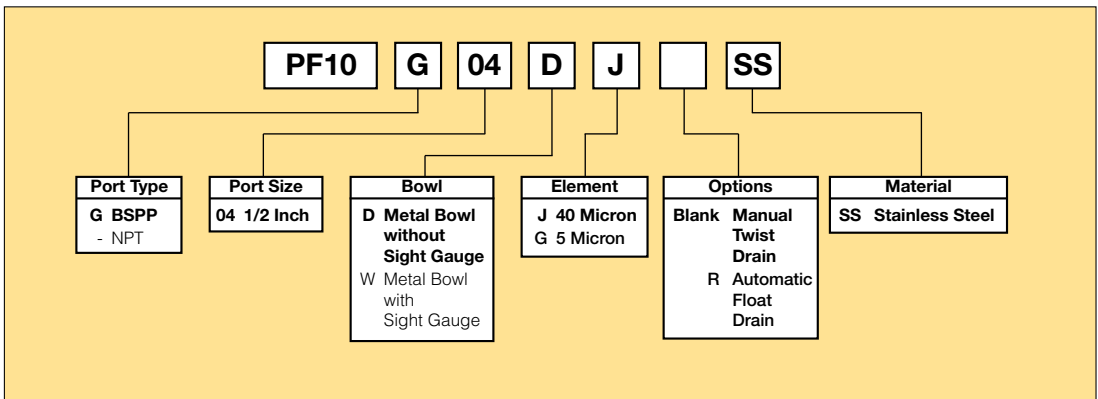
PF10 G 04 D J SS

Port Type
G BSPP
- NPT

Port Size
04 1/2 Inch

Bowl
D Metal Bowl without Sight Gauge
W Metal Bowl with Sight Gauge

Element
J 40 Micron
G 5 Micron

Options
Blank Manual Twist Drain
R Automatic Float Drain

Material
SS Stainless Steel